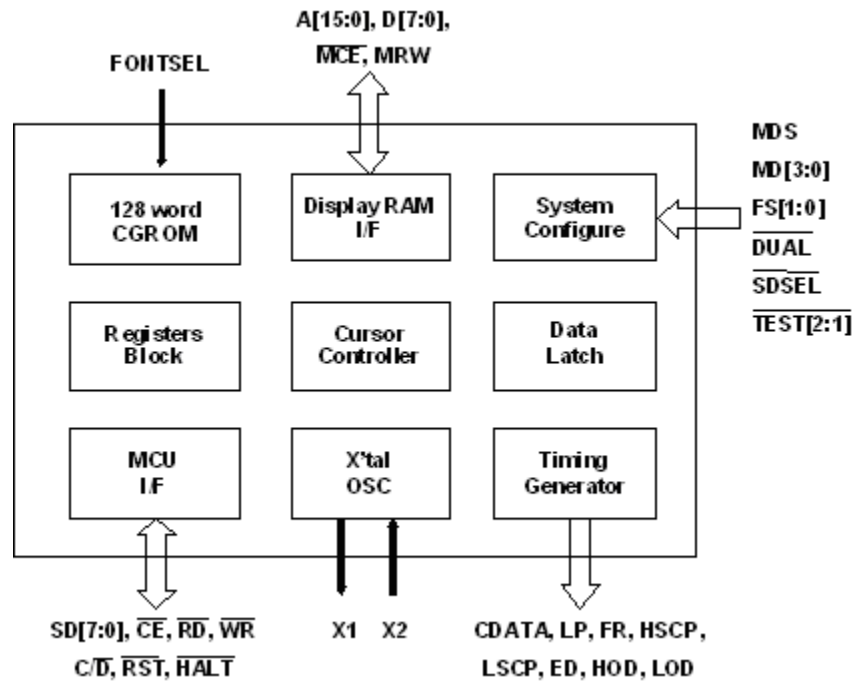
A[15:0], D[7:0],

$\overline{MCE}$, MRW

FONTSEL

MDS

MD[3:0]

FS[1:0]

$\overline{DUAL}$

$\overline{SDSEL}$

$\overline{TEST[2:1]}$

128 word CGROM

Display RAM I/F

System Configure

Registers Block

Cursor Controller

Data Latch

MCU I/F

X'tal OSC

Timing Generator

SD[7:0], $\overline{CE}$, $\overline{RD}$, $\overline{WR}$

C/$\overline{D}$, $\overline{RST}$, $\overline{HALT}$

X1 X2

CDATA, LP, FR, HSCP,

LSCP, ED, HOD, LOD